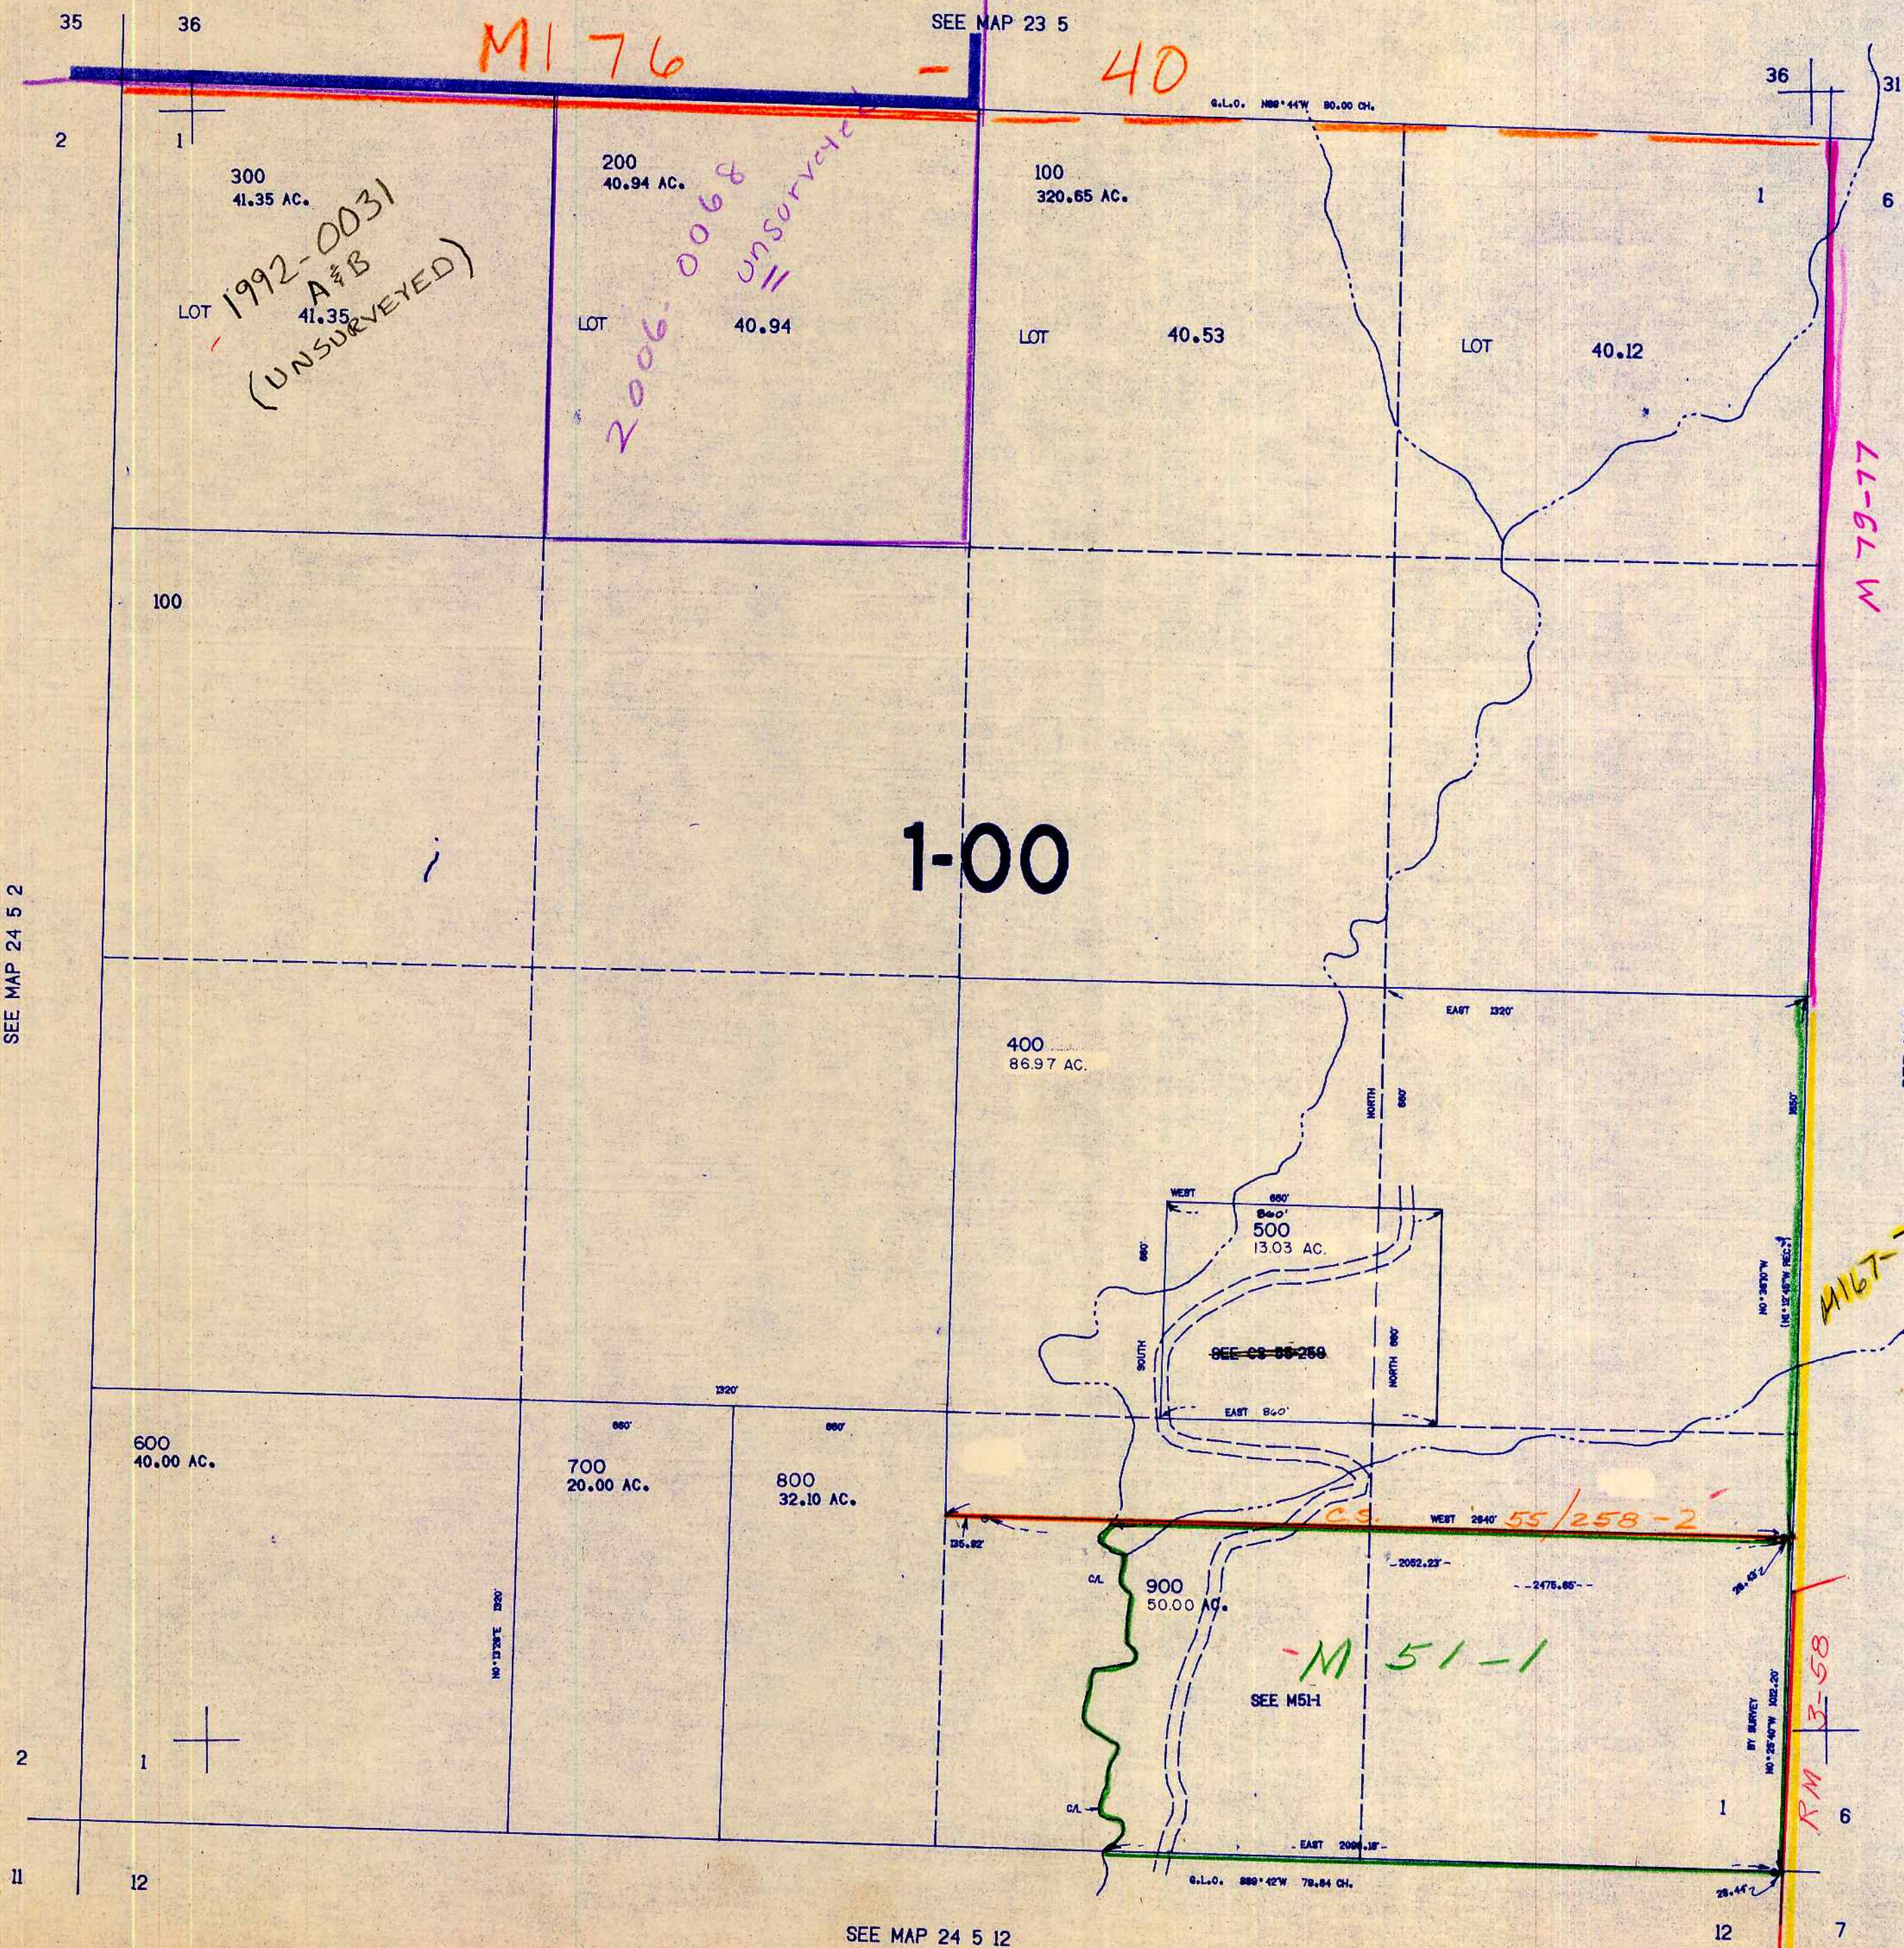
35 36 SEE MAP 23 5 36 31

M176 - 40

G.L.O. N89°44'W 80.00 CH.

2 1 6

300
41.35 AC.

1992-0031
A&B
(UNSURVEYED)

LOT 41.35

200
40.94 AC.

2006-0068
unsurveyed
11

LOT 40.94

100
320.65 AC.

LOT 40.53

1

LOT 40.12

M79-77

100

1-00

SEE MAP 24 5 2

400
86.97 AC.

EAST 1320'

NORTH 660'

660'

WEST 660'
660'
500
13.03 AC.

660'

SOUTH

SEE CS 55-259

NORTH 660'

EAST 660'

M167-

1320'

600
40.00 AC.

660' 660'

700
20.00 AC.

800
32.10 AC.

135.92'

C.S. WEST 2640' 55/258-2

2082.23'

2476.65'

900
50.00 AC.

C/L

M 51-1

SEE M51-1

RM 3-58

BY SURVEY

2 1

C/L

1 6

EAST 2090.18'

G.L.O. S89°42'W 79.64 CH.

11 12 SEE MAP 24 5 12 12 7